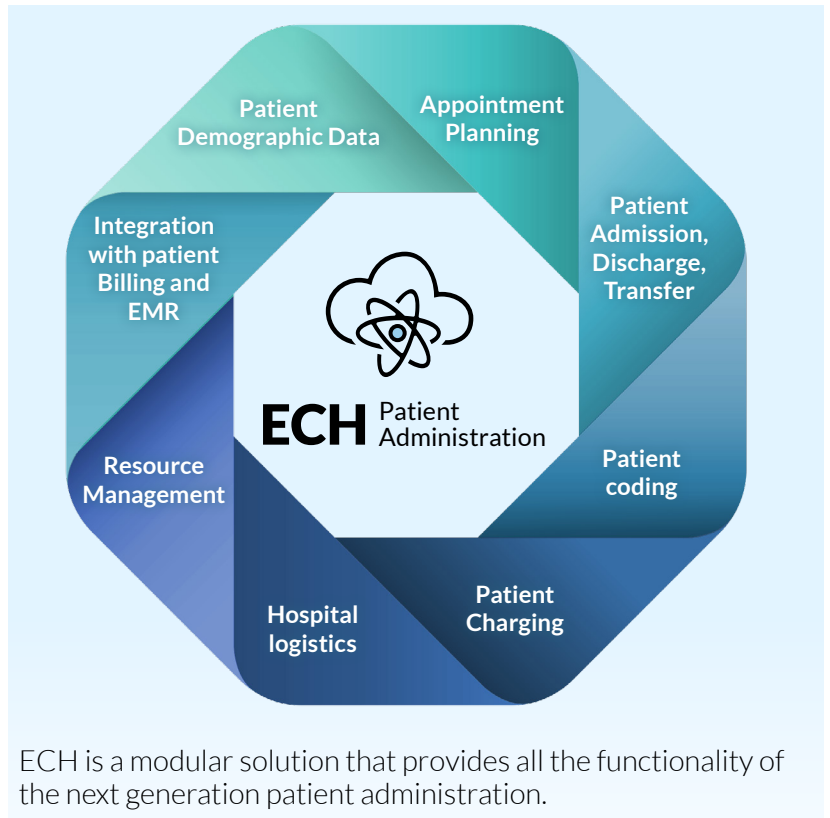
Patient Demographic Data

Appointment Planning

Patient Admission, Discharge, Transfer

Patient coding

Patient Charging

Hospital logistics

Resource Management

Integration with patient Billing and EMR

ECH Patient Administration

ECH is a modular solution that provides all the functionality of the next generation patient administration.